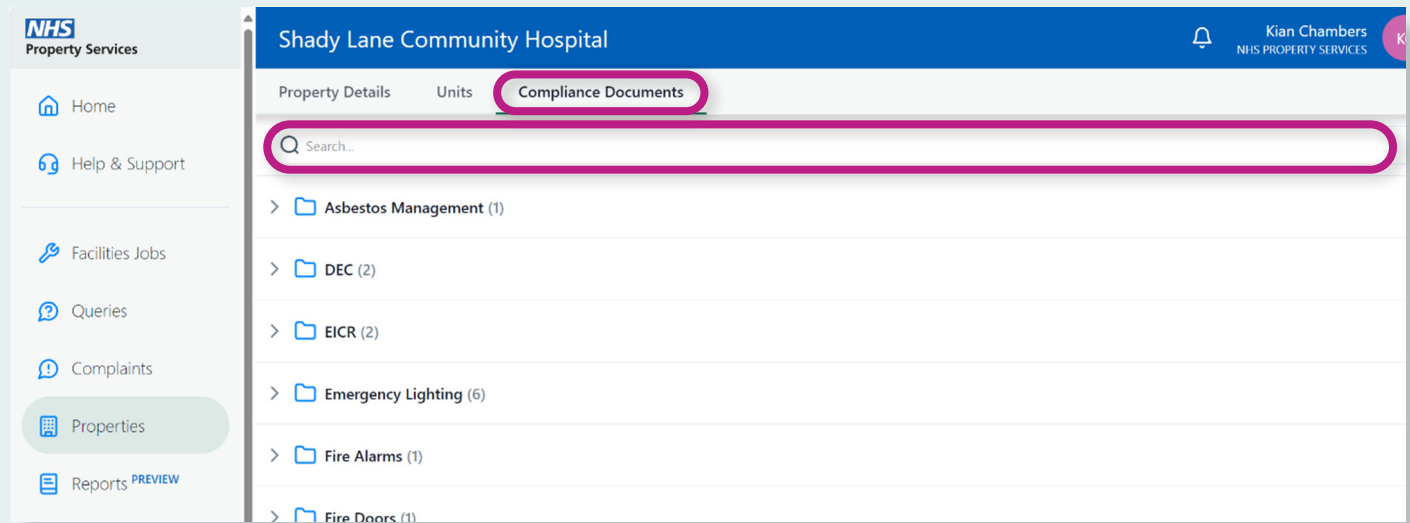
NHS
Property Services

Home

Help & Support

Facilities Jobs

Queries

Complaints

Properties

Reports PREVIEW

Shady Lane Community Hospital

Kian Chambers
NHS PROPERTY SERVICES

K

Property Details Units Compliance Documents

Search...

Asbestos Management (1)

DEC (2)

EICR (2)

Emergency Lighting (6)

Fire Alarms (1)

Fire Doors (1)